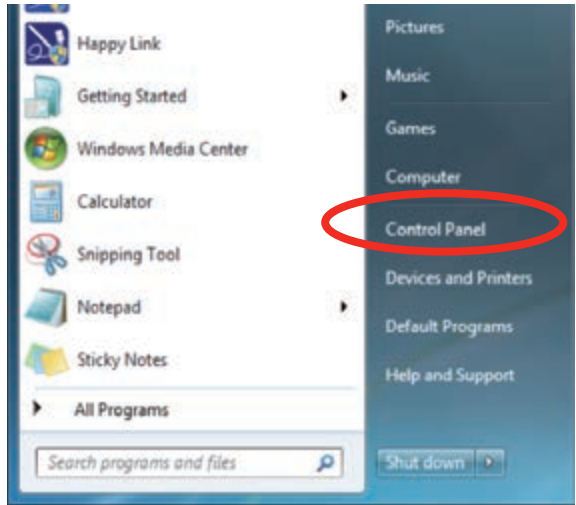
Happy Link
Getting Started
Windows Media Center
Calculator
Snipping Tool
Notepad
Sticky Notes
All Programs
Search programs and files

Pictures
Music
Games
Computer
Control Panel
Devices and Printers
Default Programs
Help and Support
Shut down